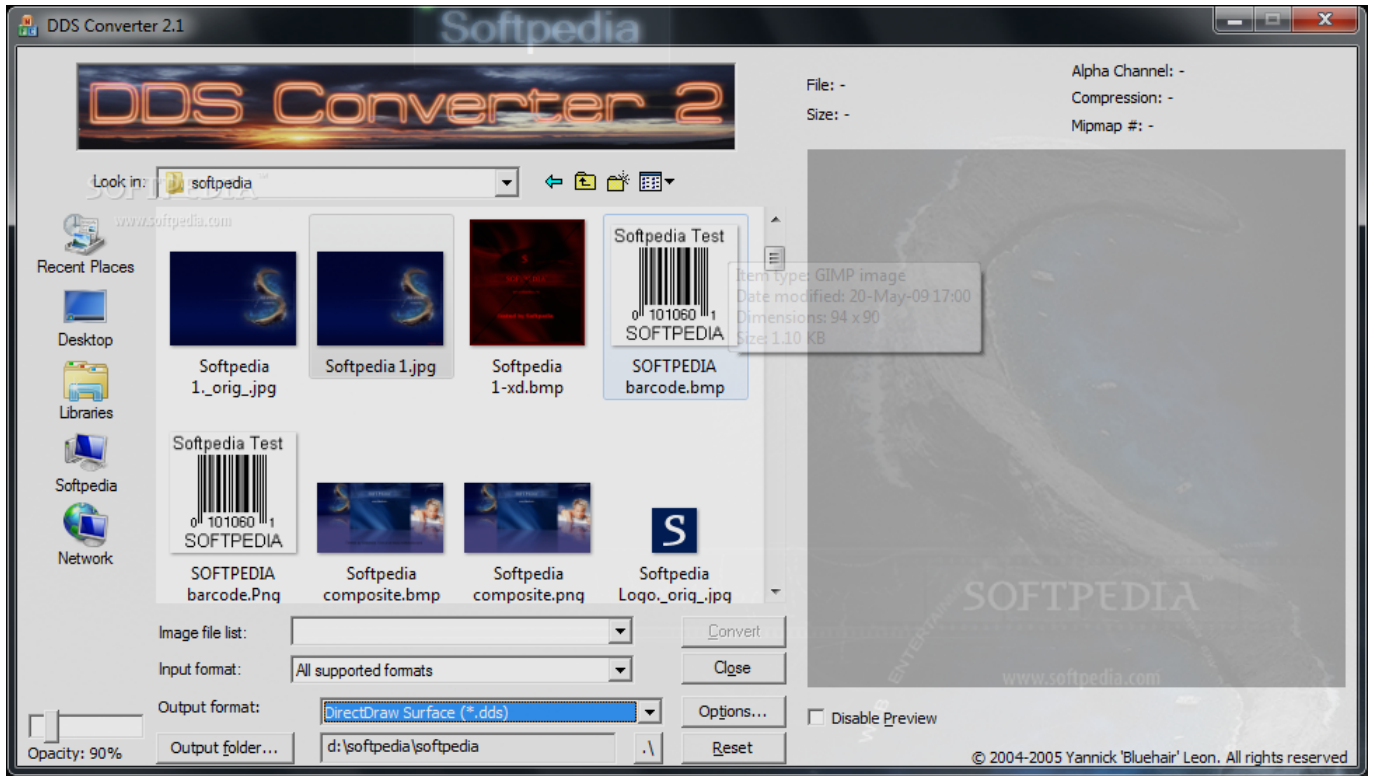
DDS Converter 2.1

Softpedia

DDS Converter 2

Look in: softpedia

www.softpedia.com

Recent Places
Desktop
Libraries
Softpedia
Network

Softpedia 1._orig_.jpg
Softpedia 1.jpg
Softpedia 1-xd.bmp
Softpedia Test
0 101060 1
SOFTPEDIA
SOFTPEDIA barcode.bmp

Item type: GIMP image
Date modified: 20-May-09 17:00
Dimensions: 94 x 90
Size: 1.10 KB

Softpedia Test
0 101060 1
SOFTPEDIA
SOFTPEDIA barcode.Png
Softpedia composite.bmp
Softpedia composite.png
S
Softpedia Logo._orig_.jpg

Image file list:
Input format: All supported formats
Output format: DirectDraw Surface (*.dds)
Output folder... d:\softpedia\softpedia .\

Convert
Close
Options...
Reset

Opacity: 90%

File: -
Size: -
Alpha Channel: -
Compression: -
Mipmap #: -

SOFTPEDIA
www.softpedia.com

Disable Preview

© 2004-2005 Yannick 'Bluehair' Leon. All rights reserved